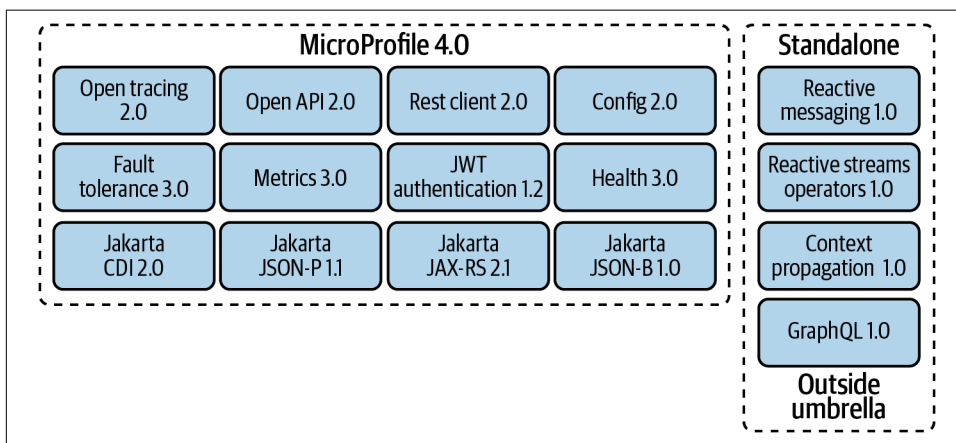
MicroProfile 4.0

Open tracing 2.0

Open API 2.0

Rest client 2.0

Config 2.0

Fault tolerance 3.0

Metrics 3.0

JWT authentication 1.2

Health 3.0

Jakarta CDI 2.0

Jakarta JSON-P 1.1

Jakarta JAX-RS 2.1

Jakarta JSON-B 1.0

Standalone

Reactive messaging 1.0

Reactive streams operators 1.0

Context propagation 1.0

GraphQL 1.0

Outside umbrella